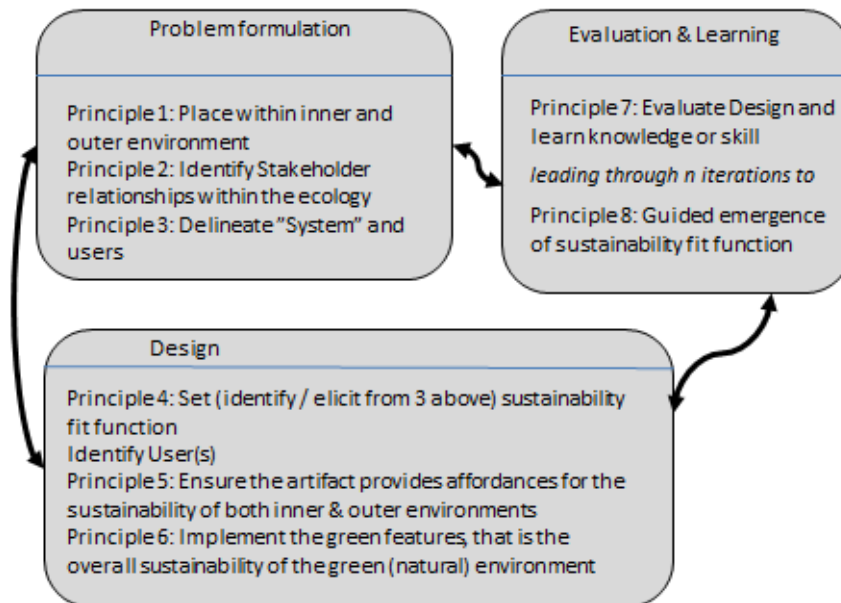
Problem formulation

Principle 1: Place within inner and outer environment
Principle 2: Identify Stakeholder relationships within the ecology
Principle 3: Delineate "System" and users

Evaluation & Learning

Principle 7: Evaluate Design and learn knowledge or skill
*leading through n iterations to*
Principle 8: Guided emergence of sustainability fit function

Design

Principle 4: Set (identify / elicit from 3 above) sustainability fit function
Identify User(s)
Principle 5: Ensure the artifact provides affordances for the sustainability of both inner & outer environments
Principle 6: Implement the green features, that is the overall sustainability of the green (natural) environment